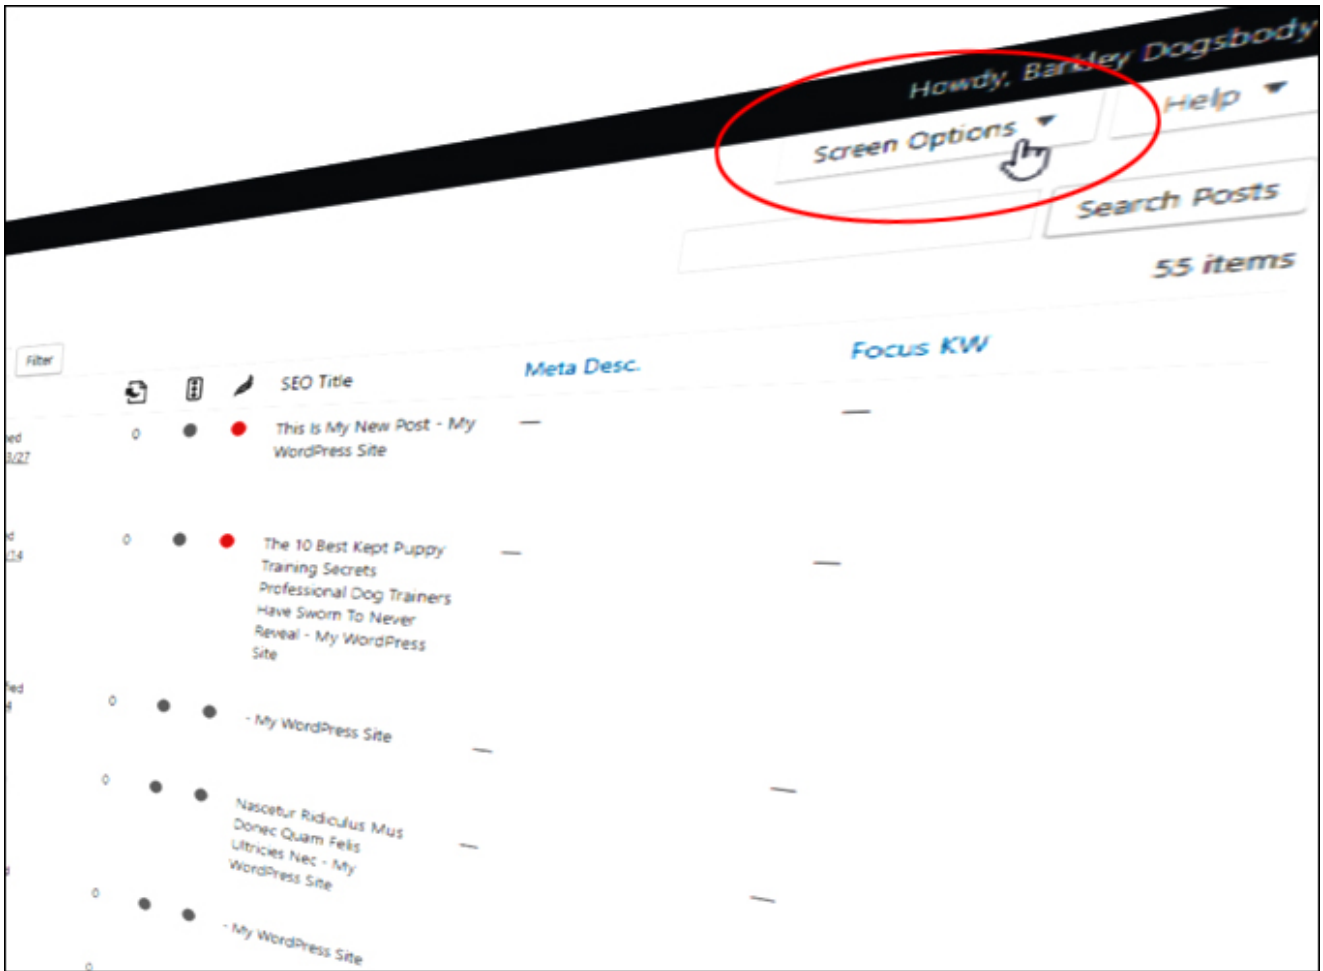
Howdy, Bar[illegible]ey Dogsbody

Screen Options ▾

Help ▾

Search Posts

55 items

Filter

SEO Title

Meta Desc.

Focus KW

0

This Is My New Post - My WordPress Site

—

—

0

The 10 Best Kept Puppy Training Secrets Professional Dog Trainers Have Sworn To Never Reveal - My WordPress Site

—

—

0

- My WordPress Site

—

0

Nascetur Ridiculus Mus Donec Quam Felis Ultricies Nec - My WordPress Site

—

—

0

- My WordPress Site

—

0